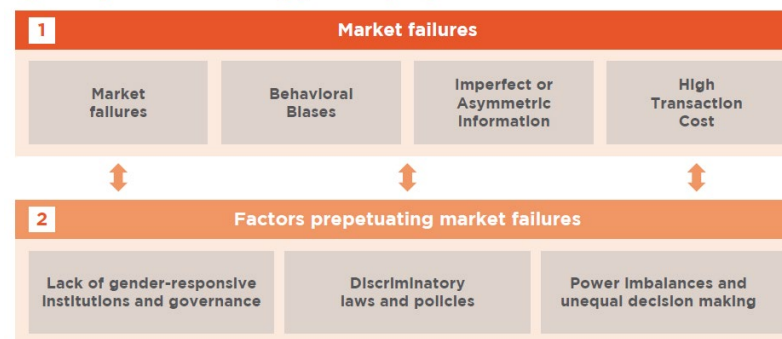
1 Market failures

Market failures

Behavioral Biases

Imperfect or Asymmetric Information

High Transaction Cost

2 Factors prepetuating market failures

Lack of gender-responsive institutions and governance

Discriminatory laws and policies

Power imbalances and unequal decision making